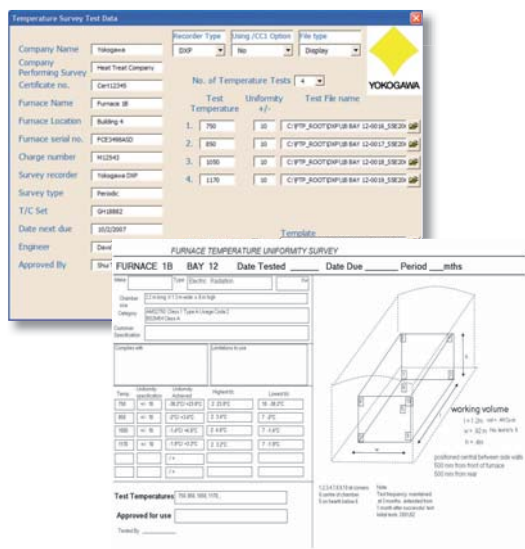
Temperature Survey Test Data

Recorder Type
DXP
Using /CC1 Option
No
File type
Display

YOKOGAWA

Company Name
Yokogawa
Company Performing Survey
Heat Treat Company
Certificate no.
Cert12345
Furnace Name
Furnace 1B
Furnace Location
Building 4
Furnace serial no.
FCE3456ASD
Charge number
H12543
Survey recorder
Yokogawa DXP
Survey type
Periodic
T/C Set
GH18862
Date next due
10/2/2007
Engineer
David
Approved By
Shu

No. of Temperature Tests 4

| | Test Temperature | Uniformity +/- | Test File name |
|---|---|---|---|
| 1. | 750 | 10 | C:\FTP_ROOT\DXP\1B BAY 12-0016_SSE20 |
| 2. | 850 | 10 | C:\FTP_ROOT\DXP\1B BAY 12-0017_SSE20 |
| 3. | 1050 | 10 | C:\FTP_ROOT\DXP\1B BAY 12-0018_SSE20 |
| 4. | 1170 | 10 | C:\FTP_ROOT\DXP\1B BAY 12-0019_SSE20 |

Template

FURNACE TEMPERATURE UNIFORMITY SURVEY
FURNACE 1B BAY 12 Date Tested _____ Date Due _____ Period ___mths

Make
Type Electric Radiation
Fuel
Chamber size 2.2 m long X 1.3 m wide x .8 m high
Category AMS2750 Class 1 Type A Usage Code 2 BS2M64 Class A
Customer Specification
Complies with
Limitations to use

| Temp | Uniformity specification | Uniformity Achieved | Highest(s) | Lowest(s) |
|---|---|---|---|---|
| 750 | +/- 10 | -38.3°C/+2.8°C | 2 2.8°C | 16 -38.3°C |
| 850 | +/- 10 | -3°C/+3.4°C | 2 3.4°C | 7 -3°C |
| 1050 | +/- 10 | -1.4°C/+4.4°C | 2 4.4°C | 7 -1.4°C |
| 1170 | +/- 10 | -1.9°C/+3.3°C | 2 3.3°C | 7 -1.9°C |
| | | / + | | |
| | | / + | | |

Test Temperatures 750, 850, 1050, 1170,
Approved for use
Tested By

working volume
l = 1.2m
w = .82 m
h = .4m

positioned central between side walls
500 mm from front of furnace
500 mm from rear

1,2,3,4,7,8,16 at corners
9 centre of chamber
5 on hearth below 6

Note
Test frequency: maintained at 3 months; extended from 1 month after successful test listed here: 200/02